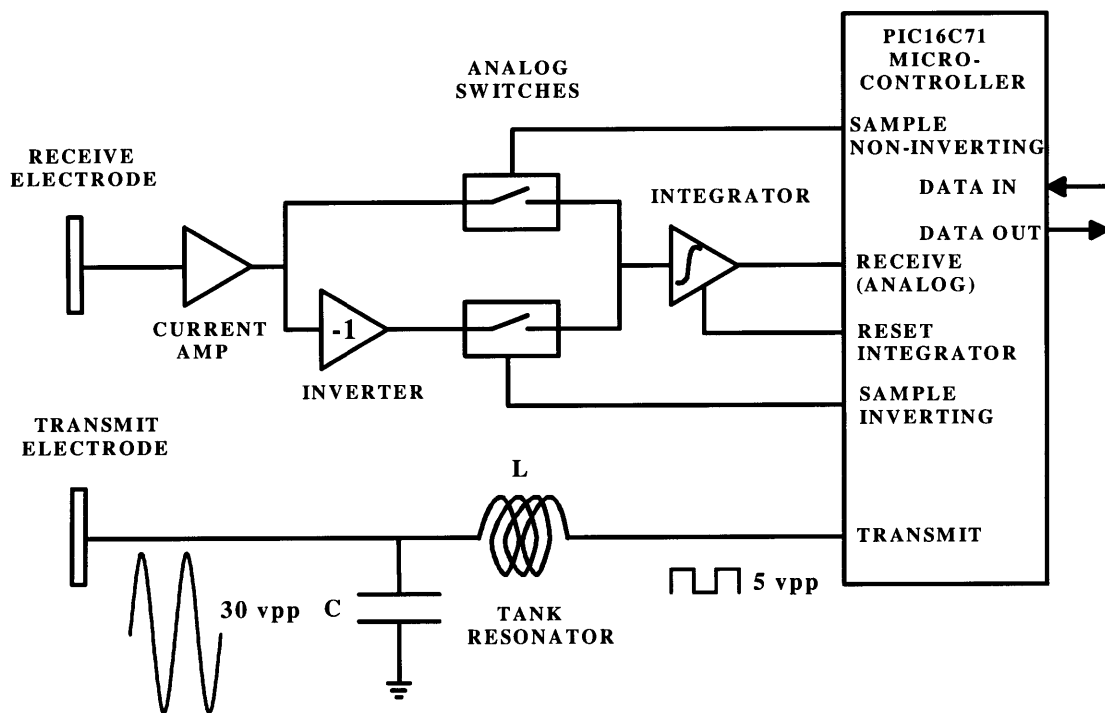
PIC16C71 MICRO-CONTROLLER

ANALOG SWITCHES

SAMPLE NON-INVERTING

RECEIVE ELECTRODE

DATA IN

INTEGRATOR

DATA OUT

RECEIVE (ANALOG)

-1

CURRENT AMP

RESET INTEGRATOR

INVERTER

SAMPLE INVERTING

TRANSMIT ELECTRODE

L

TRANSMIT

5 vpp

30 vpp

C

TANK RESONATOR